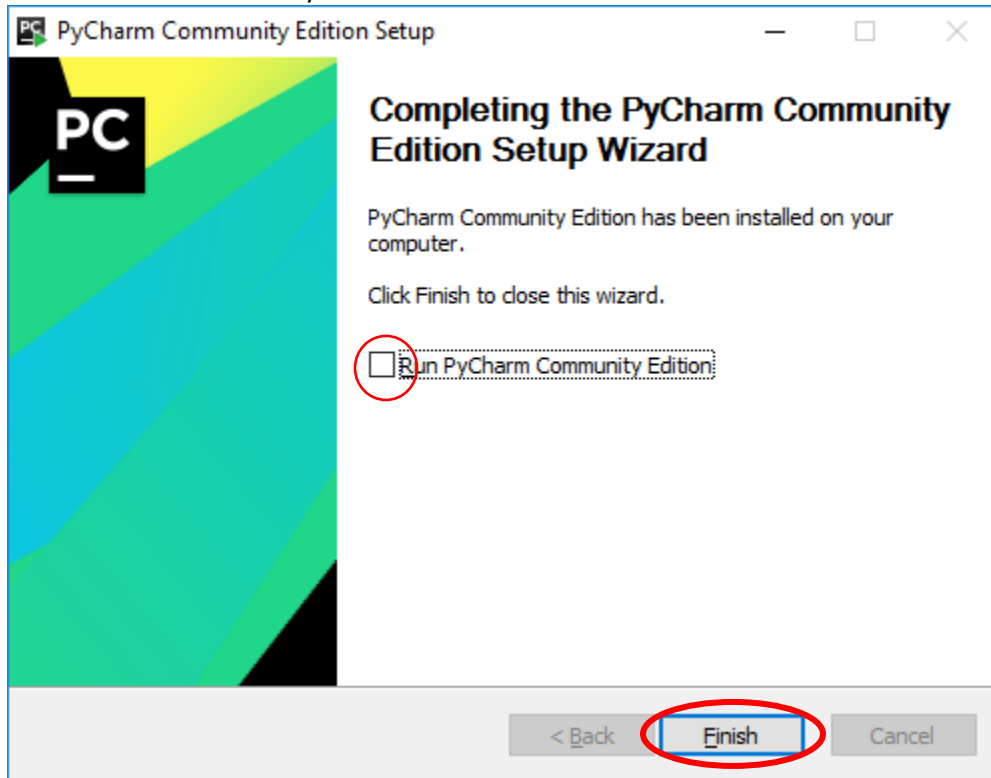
PyCharm Community Edition Setup

PC

Completing the PyCharm Community Edition Setup Wizard

PyCharm Community Edition has been installed on your computer.

Click Finish to close this wizard.

Run PyCharm Community Edition

< Back

Finish

Cancel